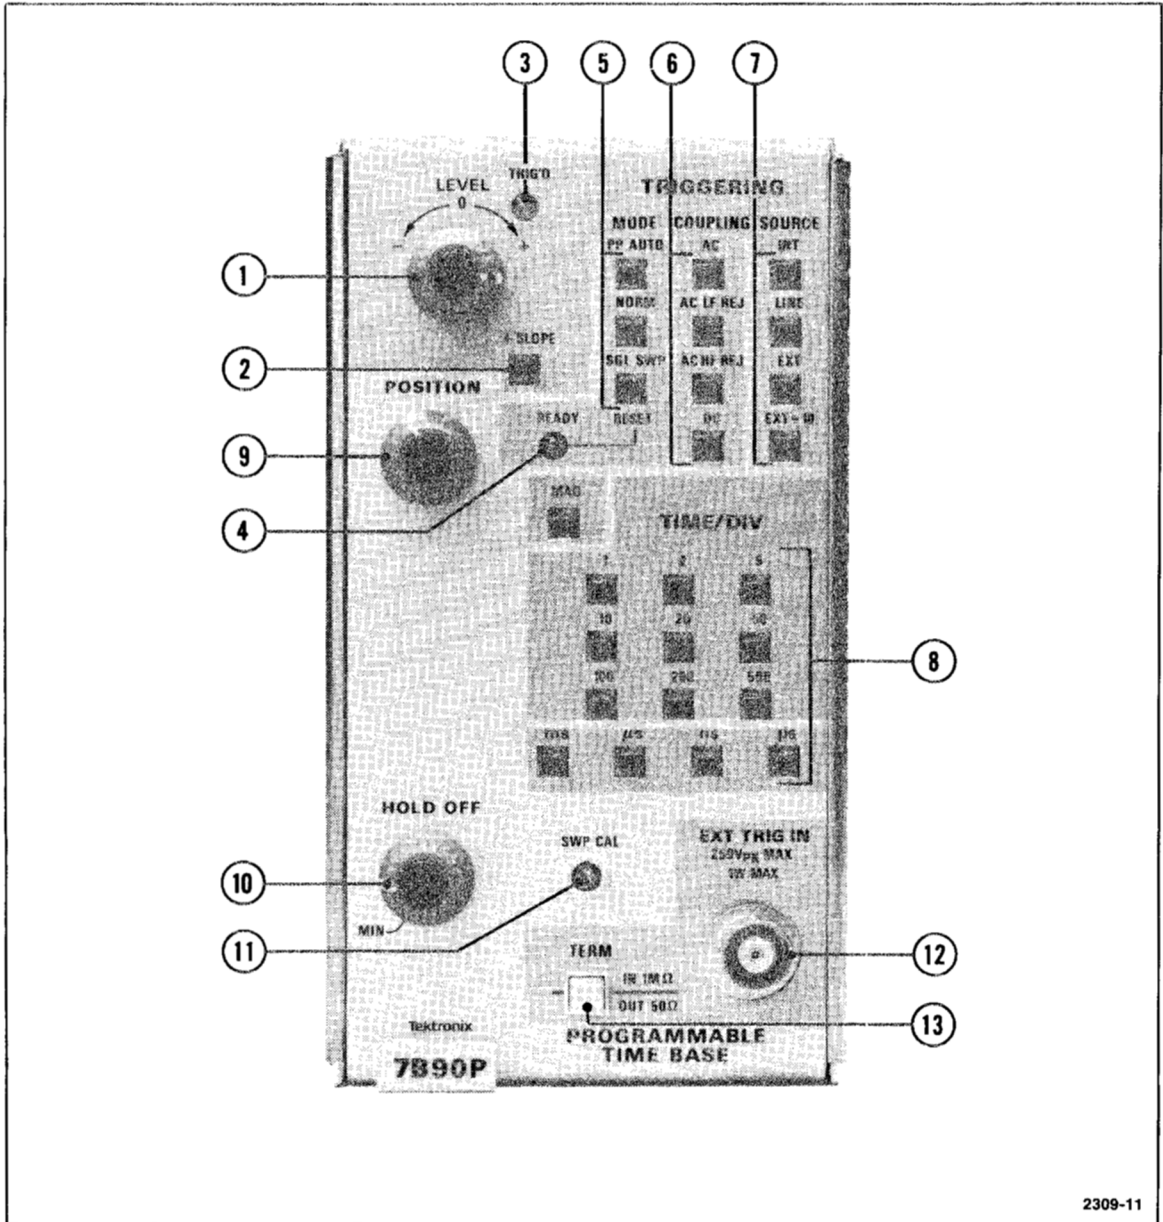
3
5
6
7
TRIG'D
LEVEL
0
−
+
TRIGGERING
MODE
PP AUTO
NORM
SGL SWP
RESET
COUPLING
AC
AC LF REJ
AC HF REJ
DC
SOURCE
INT
LINE
EXT
EXT ÷ 10
1
+ SLOPE
2
POSITION
READY
9
4
MAG
TIME/DIV
1
2
5
10
20
50
100
200
500
8
ms
μs
ns
ps
HOLD OFF
SWP CAL
EXT TRIG IN
250V$_{PK}$ MAX
1W MAX
10
MIN
11
TERM
IN 1MΩ
OUT 50Ω
12
13
Tektronix
PROGRAMMABLE
TIME BASE
7B90P
2309-11